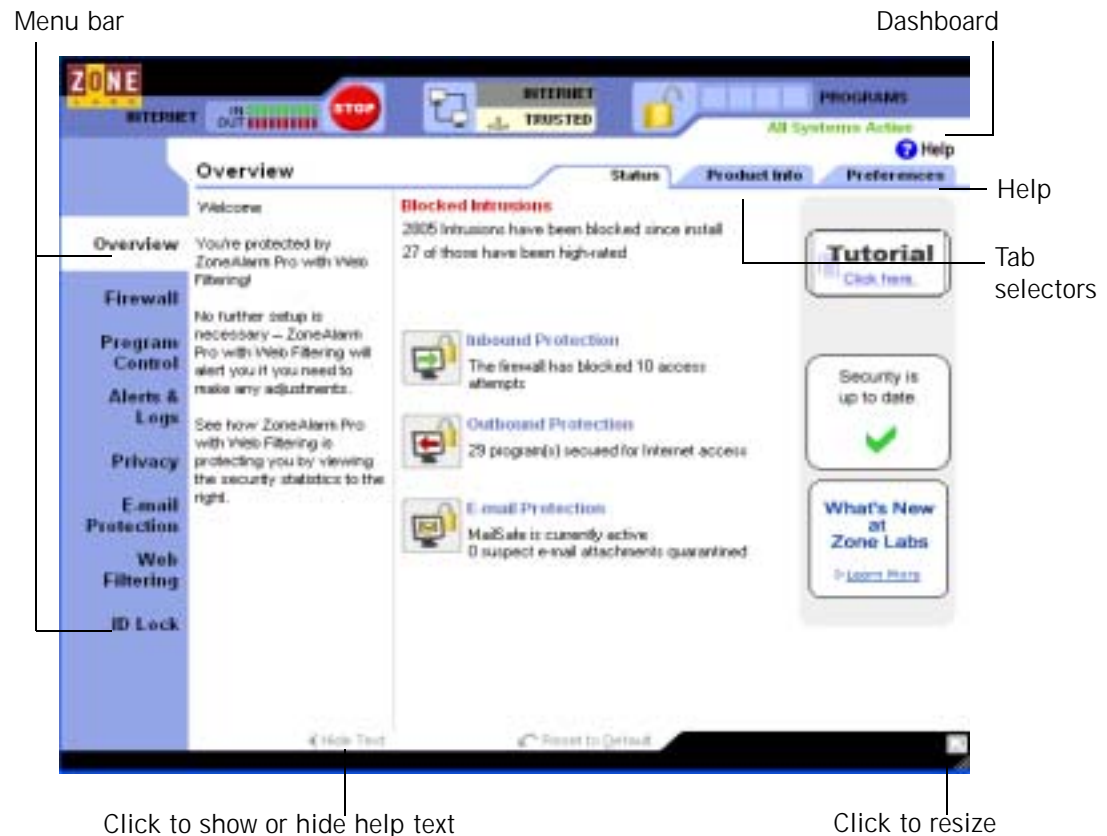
Menu bar

Dashboard

ZONE

INTERNET IN OUT STOP

INTERNET TRUSTED

PROGRAMS

All Systems Active

Help

Overview

Status Product Info Preferences

Help

Welcome

Blocked Intrusions

2805 Intrusions have been blocked since install

27 of those have been high-rated

Overview

You're protected by ZoneAlarm Pro with Web Filtering!

Tutorial Click here.

Tab selectors

Firewall

No further setup is necessary -- ZoneAlarm Pro with Web Filtering will alert you if you need to make any adjustments.

Program Control

Inbound Protection

The firewall has blocked 10 access attempts

Alerts & Logs

See how ZoneAlarm Pro with Web Filtering is protecting you by viewing the security statistics to the right.

Security is up to date.

Privacy

Outbound Protection

29 program(s) secured for Internet access

E-mail Protection

E-mail Protection

MailSafe is currently active
0 suspect e-mail attachments quarantined

What's New at Zone Labs

Learn More

Web Filtering

ID Lock

Hide Text

Reset to Default

Click to show or hide help text

Click to resize